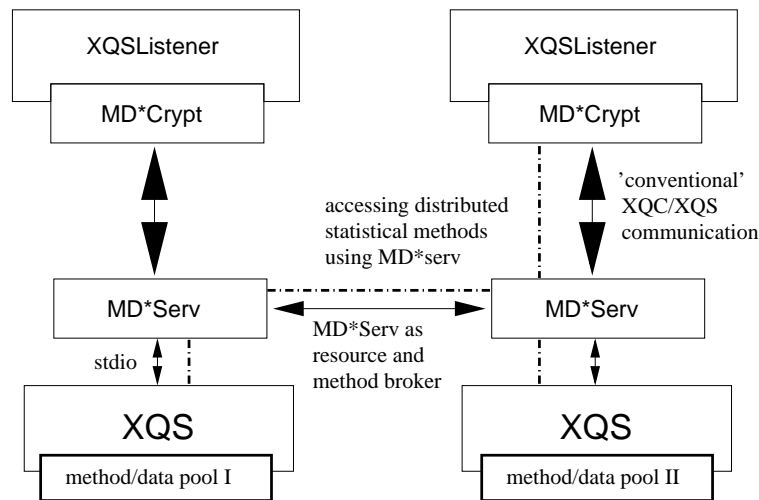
XQSListener

MD*Crypt

XQSListener

MD*Crypt

accessing distributed statistical methods using MD*serv

'conventional' XQC/XQS communication

MD*Serv

MD*Serv

MD*Serv as resource and method broker

stdio

XQS

method/data pool I

XQS

method/data pool II